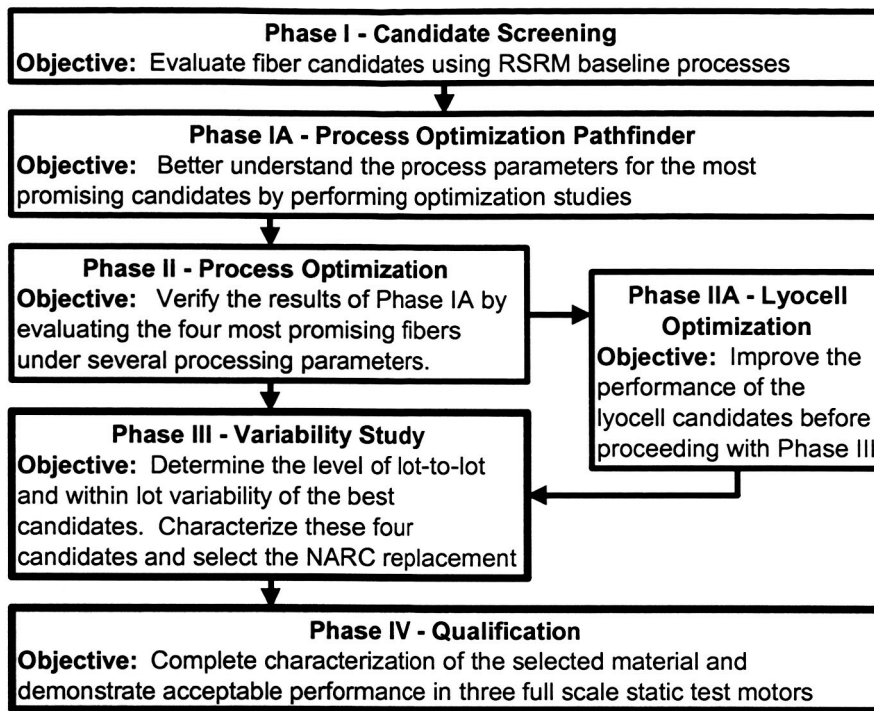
Phase I - Candidate Screening
Objective: Evaluate fiber candidates using RSRM baseline processes

Phase IA - Process Optimization Pathfinder
Objective: Better understand the process parameters for the most promising candidates by performing optimization studies

Phase II - Process Optimization
Objective: Verify the results of Phase IA by evaluating the four most promising fibers under several processing parameters.

Phase IIA - Lyocell Optimization
Objective: Improve the performance of the lyocell candidates before proceeding with Phase III

Phase III - Variability Study
Objective: Determine the level of lot-to-lot and within lot variability of the best candidates. Characterize these four candidates and select the NARC replacement

Phase IV - Qualification
Objective: Complete characterization of the selected material and demonstrate acceptable performance in three full scale static test motors